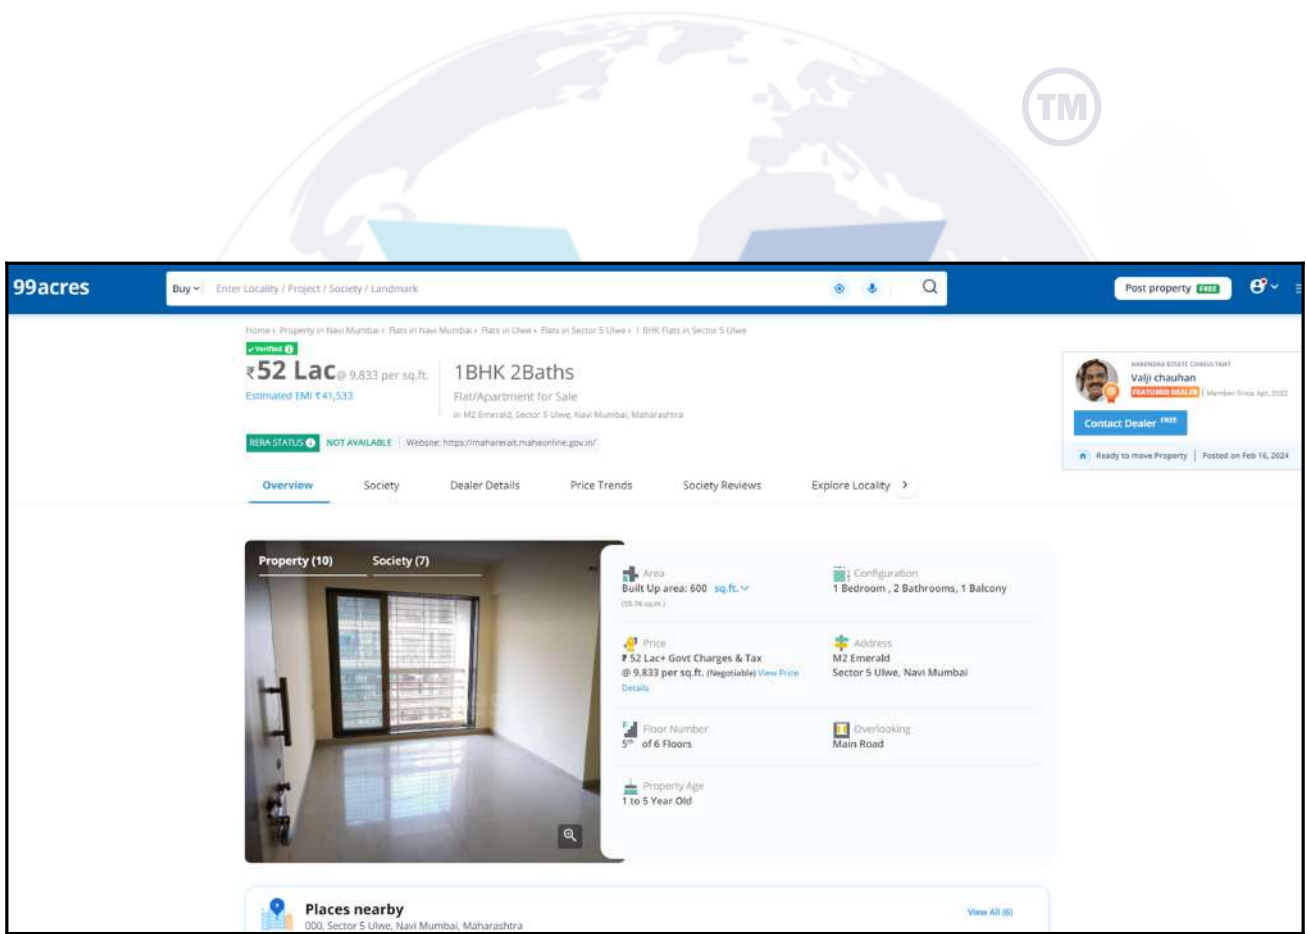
TM

99acres

Buy Enter Locality / Project / Society / Landmark

Post property FREE

Home › Property in Navi Mumbai › Flats in Navi Mumbai › Flats in Ulwe › Flats in Sector 5 Ulwe › 1 BHK Flats in Sector 5 Ulwe

Verified

₹52 Lac @ 9,833 per sq.ft.

Estimated EMI ₹41,533

1BHK 2Baths

Flat/Apartment for Sale

in M2 Emerald, Sector 5 Ulwe, Navi Mumbai, Maharashtra

RERA STATUS NOT AVAILABLE Website: https://maharerait.mahaonline.gov.in/

Overview Society Dealer Details Price Trends Society Reviews Explore Locality

NARENDRA ESTATE CONSULTANT

Valji chauhan

FEATURED DEALER | Member Since Apr, 2022

Contact Dealer FREE

Ready to move Property | Posted on Feb 16, 2024

Property (10) Society (7)

Area
Built Up area: 600 sq.ft.
(55.74 sq.m.)

Configuration
1 Bedroom , 2 Bathrooms, 1 Balcony

Price
₹52 Lac+ Govt Charges & Tax
@ 9,833 per sq.ft. (Negotiable) View Price Details

Address
M2 Emerald
Sector 5 Ulwe, Navi Mumbai

Floor Number
$5^{th}$ of 6 Floors

Overlooking
Main Road

Property Age
1 to 5 Year Old

Places nearby
000, Sector 5 Ulwe, Navi Mumbai, Maharashtra

View All (6)